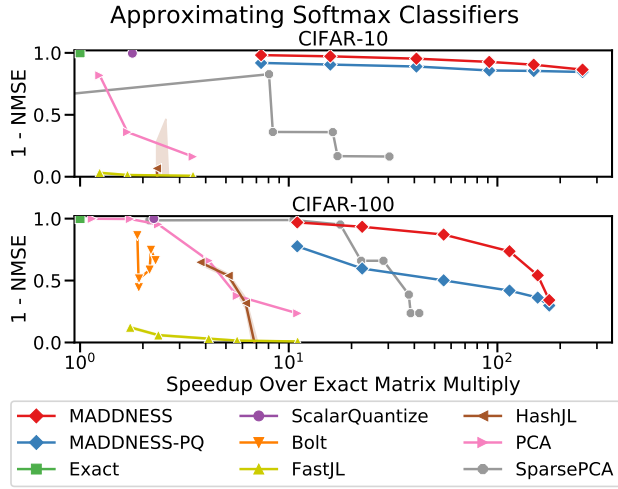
Approximating Softmax Classifiers

CIFAR-10

1 - NMSE

1.0
0.5
0.0

CIFAR-100

1 - NMSE

1.0
0.5
0.0

$10^0$ $10^1$ $10^2$

Speedup Over Exact Matrix Multiply

MADDNESS
MADDNESS-PQ
Exact
ScalarQuantize
Bolt
FastJL
HashJL
PCA
SparsePCA